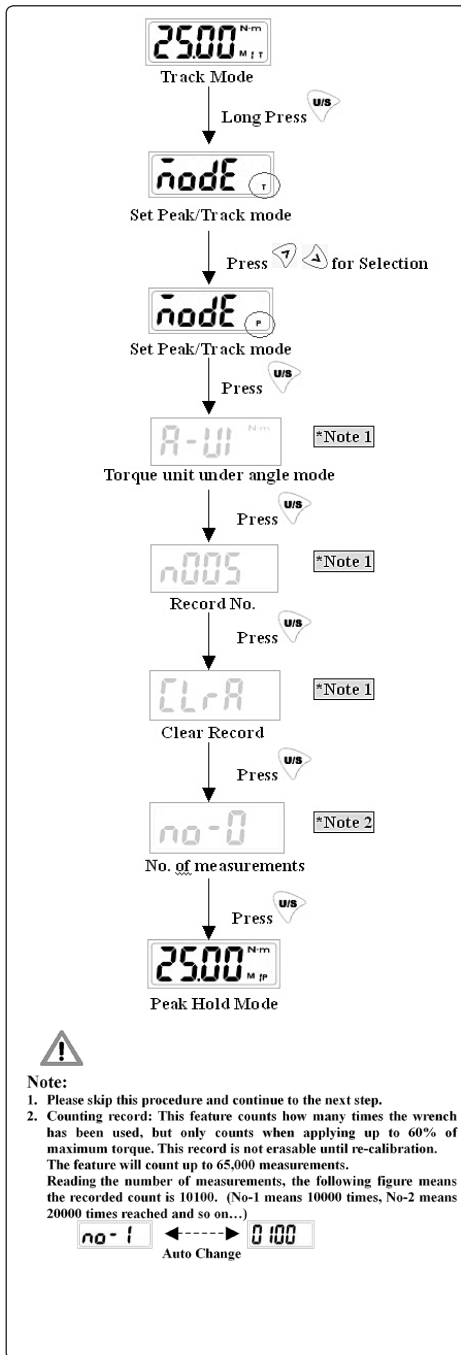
25.00 N-m M T

Track Mode

Long Press U/S

modE T

Set Peak/Track mode

Press for Selection

modE P

Set Peak/Track mode

Press U/S

A-UI N-m

*Note 1

Torque unit under angle mode

Press U/S

n005

*Note 1

Record No.

Press U/S

CLrA

*Note 1

Clear Record

Press U/S

no-0

*Note 2

No. of measurements

Press U/S

25.00 N-m M P

Peak Hold Mode

Note:
1. Please skip this procedure and continue to the next step.
2. Counting record: This feature counts how many times the wrench has been used, but only counts when applying up to 60% of maximum torque. This record is not erasable until re-calibration. The feature will count up to 65,000 measurements.
Reading the number of measurements, the following figure means the recorded count is 10100. (No-1 means 10000 times, No-2 means 20000 times reached and so on…)

no-1 ◄-----► 0100
Auto Change